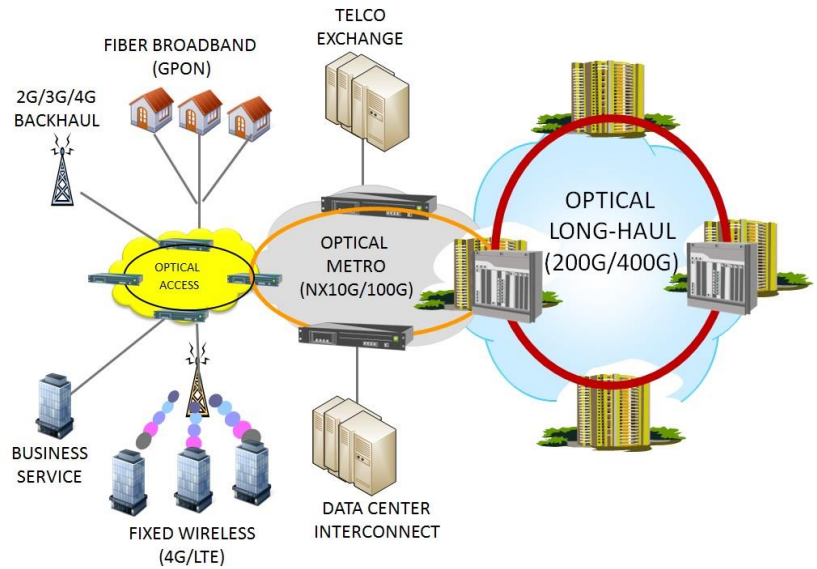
TELCO EXCHANGE

FIBER BROADBAND (GPON)

2G/3G/4G BACKHAUL

OPTICAL ACCESS

OPTICAL METRO (NX10G/100G)

OPTICAL LONG-HAUL (200G/400G)

BUSINESS SERVICE

FIXED WIRELESS (4G/LTE)

DATA CENTER INTERCONNECT